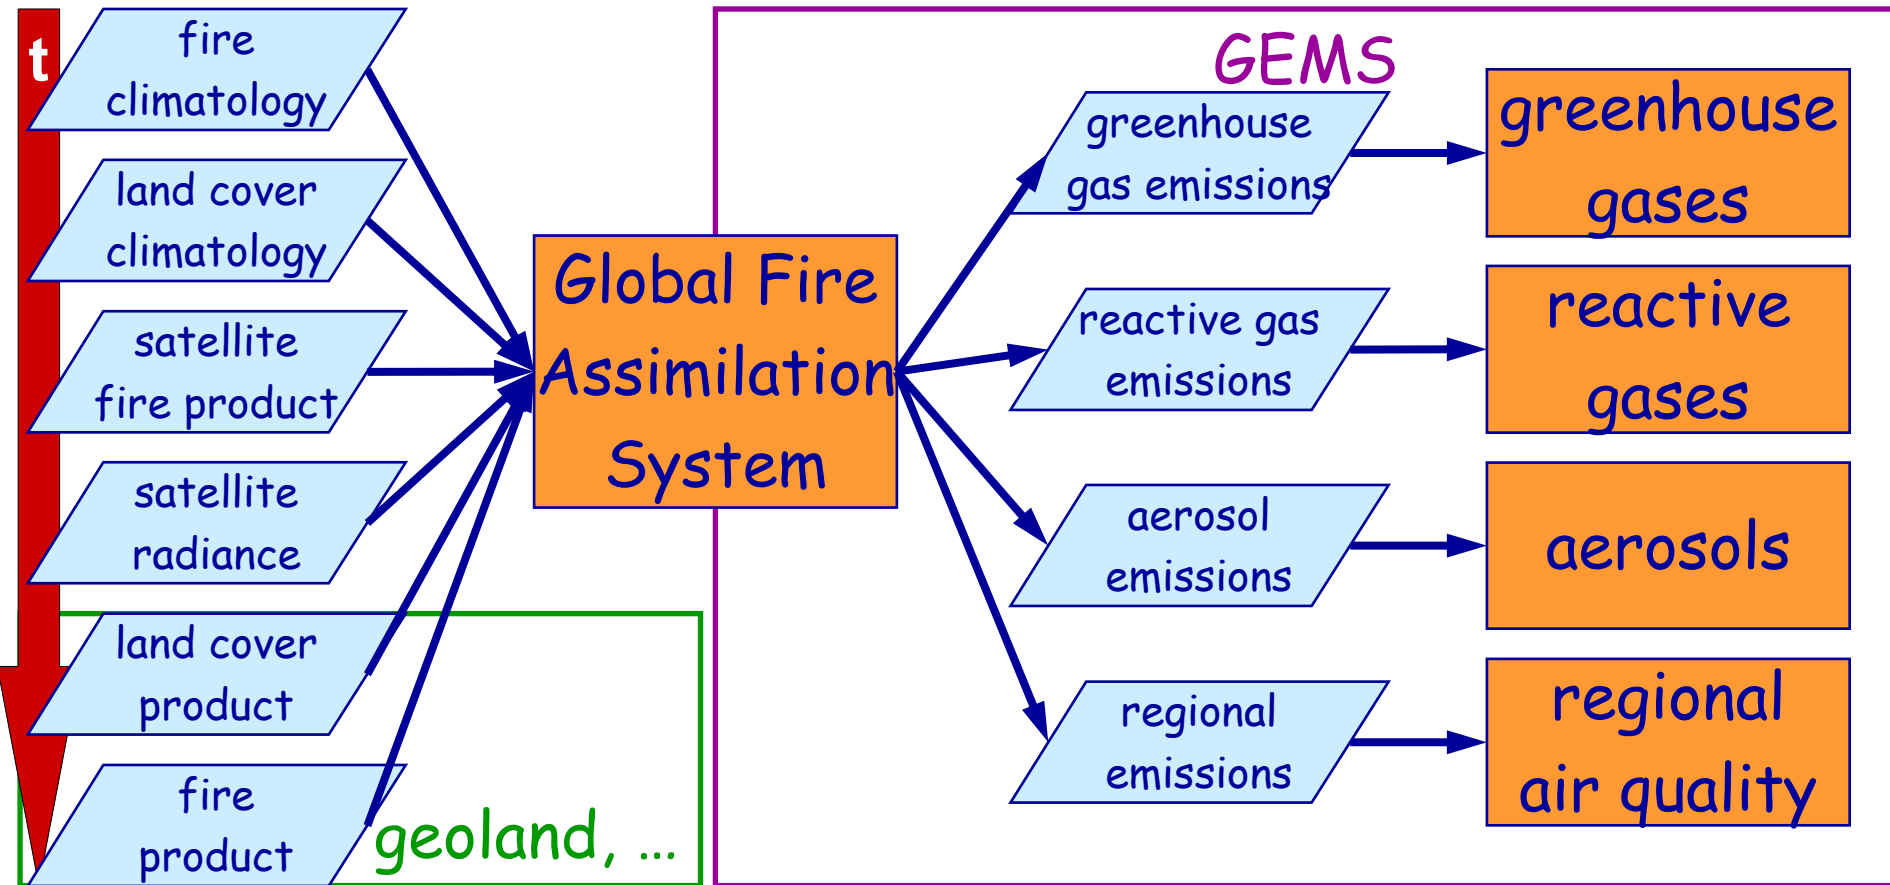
t

fire climatology

land cover climatology

satellite fire product

satellite radiance

land cover product

fire product

geoland, ...

Global Fire Assimilation System

GEMS

greenhouse gas emissions

reactive gas emissions

aerosol emissions

regional emissions

greenhouse gases

reactive gases

aerosols

regional air quality